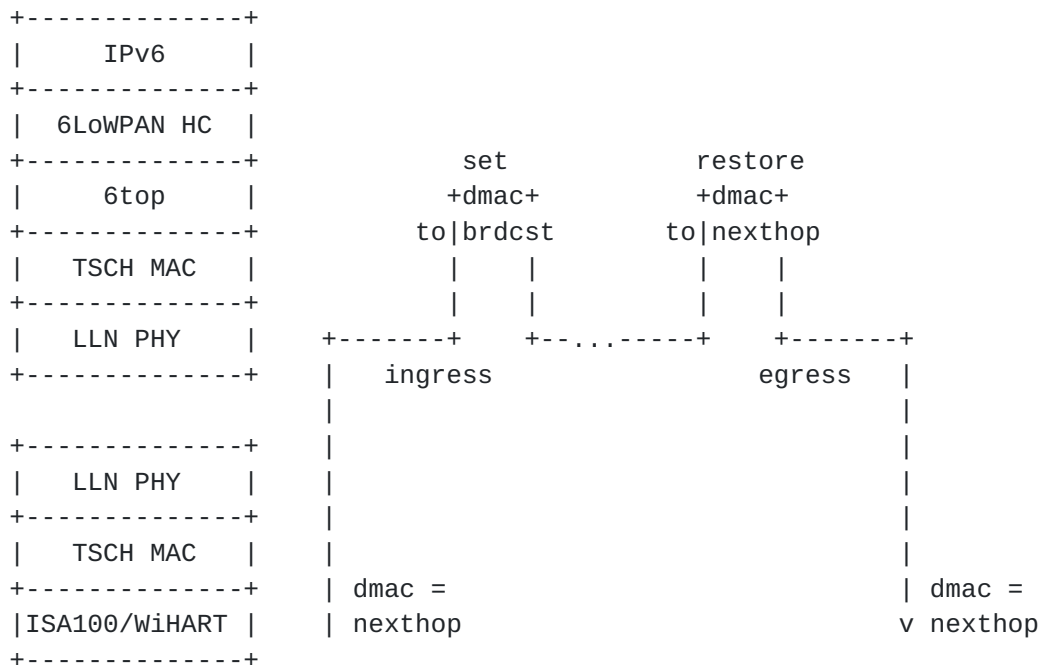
```
+-------------+
|    IPv6     |
+-------------+
| 6LoWPAN HC  |
+-------------+          set            restore
|    6top     |         +dmac+           +dmac+
+-------------+       to|brdcst        to|nexthop
|  TSCH MAC   |         |     |          |     |
+-------------+         |     |          |     |
|   LLN PHY   |    +-------+    +--...-----+    +-------+
+-------------+    |   ingress                 egress   |
                   |                                    |
+-------------+    |                                    |
|   LLN PHY   |    |                                    |
+-------------+    |                                    |
|  TSCH MAC   |    |                                    |
+-------------+    | dmac =                             | dmac =
|ISA100/WiHART |   | nexthop                            v nexthop
+-------------+
```